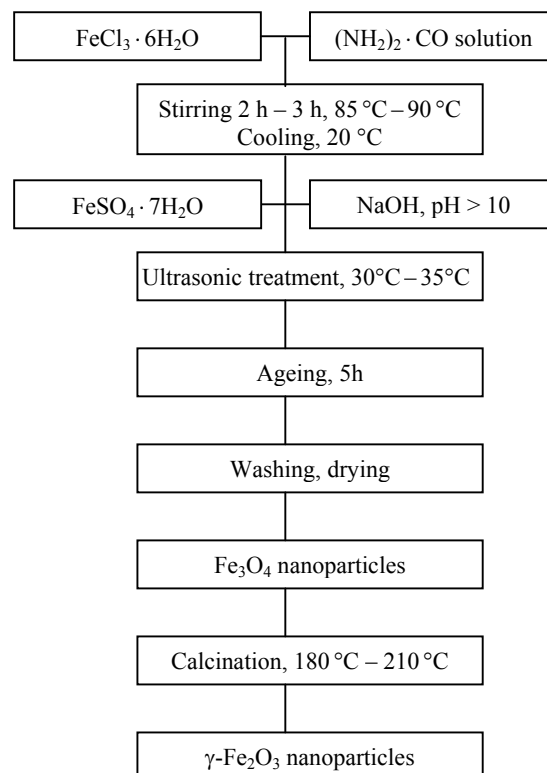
$FeCl_3 \cdot 6H_2O$

$(NH_2)_2 \cdot CO$ solution

Stirring 2 h – 3 h, 85 °C – 90 °C
Cooling, 20 °C

$FeSO_4 \cdot 7H_2O$

NaOH, pH > 10

Ultrasonic treatment, 30°C – 35°C

Ageing, 5h

Washing, drying

$Fe_3O_4$ nanoparticles

Calcination, 180 °C – 210 °C

γ-$Fe_2O_3$ nanoparticles